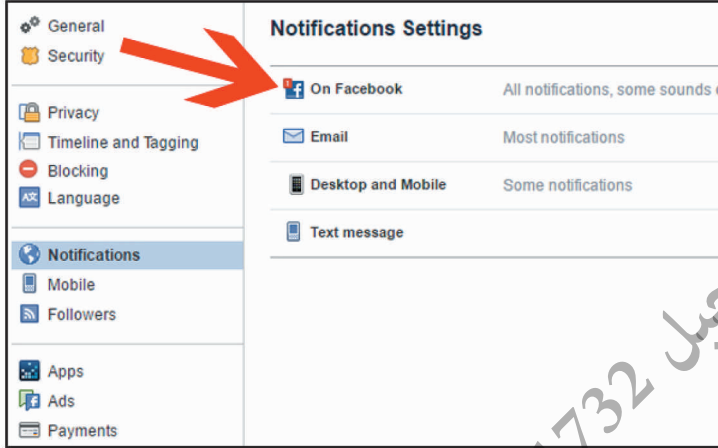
General
Security

Privacy
Timeline and Tagging
Blocking
Language

Notifications
Mobile
Followers

Apps
Ads
Payments

Notifications Settings

On Facebook All notifications, some sounds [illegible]

Email Most notifications

Desktop and Mobile Some notifications

Text message

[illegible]732 جبل